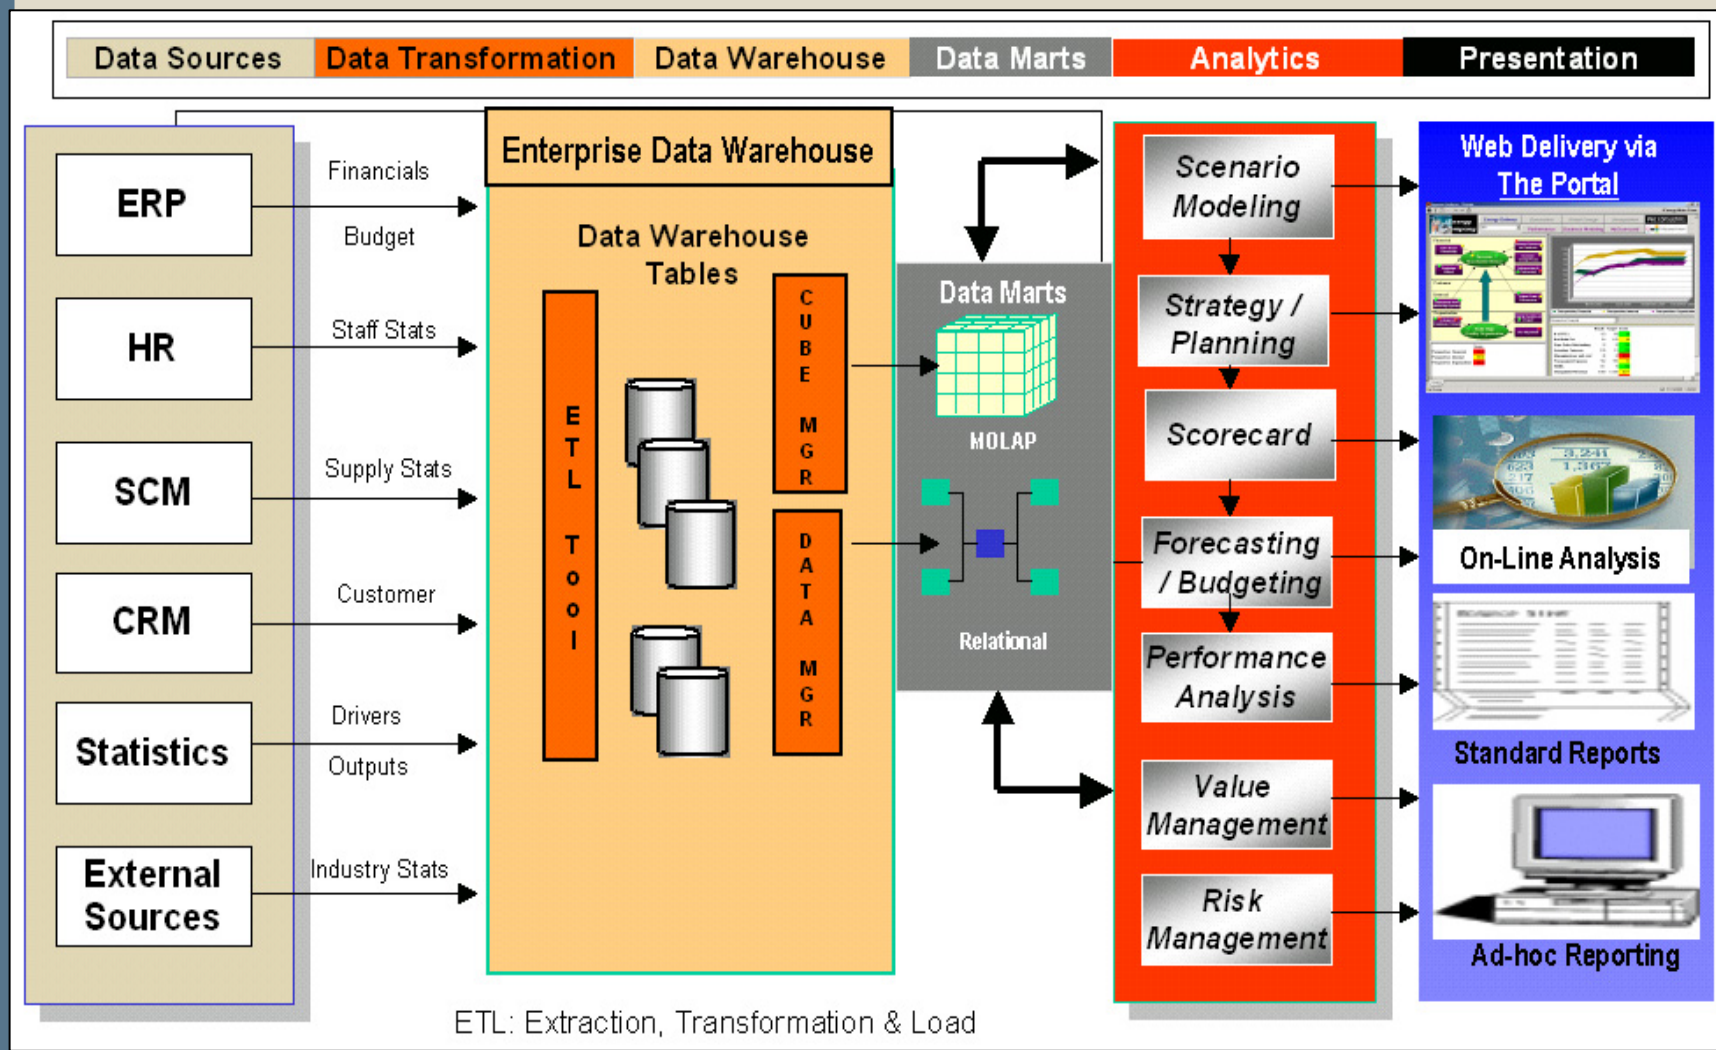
Data Sources | Data Transformation | Data Warehouse | Data Marts | Analytics | Presentation

ERP
HR
SCM
CRM
Statistics
External Sources

Financials
Budget
Staff Stats
Supply Stats
Customer
Drivers
Outputs
Industry Stats

Enterprise Data Warehouse

Data Warehouse Tables

ETL Tool

CUBE MGR

DATA MGR

Data Marts

MOLAP

Relational

Scenario Modeling
Strategy / Planning
Scorecard
Forecasting / Budgeting
Performance Analysis
Value Management
Risk Management

Web Delivery via The Portal

On-Line Analysis

Standard Reports

Ad-hoc Reporting

ETL: Extraction, Transformation & Load